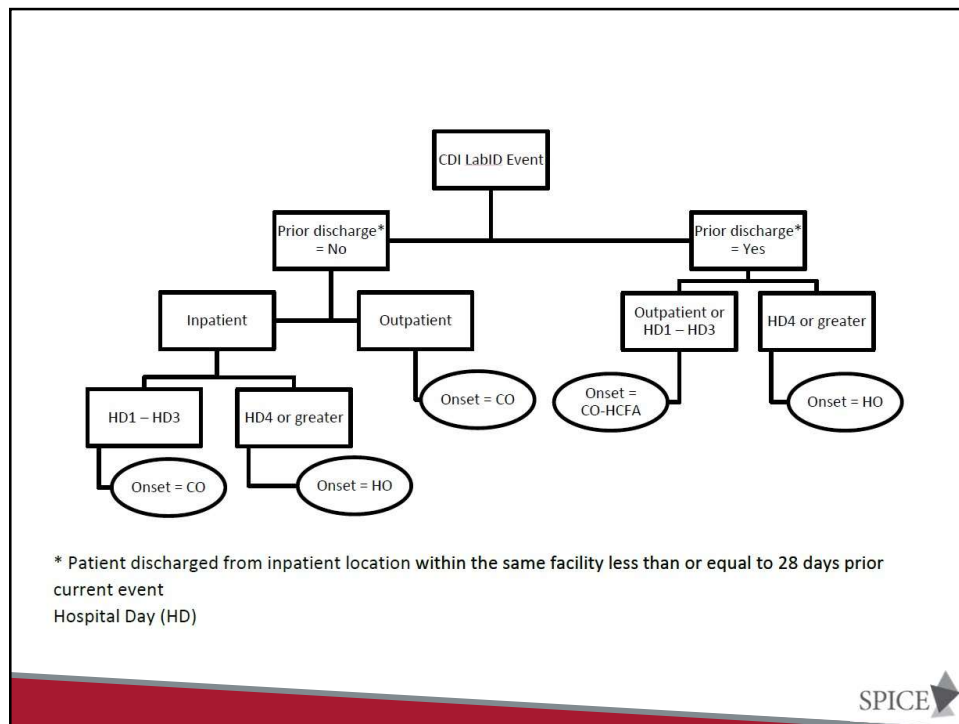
CDI LabID Event

Prior discharge* = No

Prior discharge* = Yes

Inpatient

Outpatient

Outpatient or HD1 – HD3

HD4 or greater

Onset = CO

Onset = CO-HCFA

Onset = HO

HD1 – HD3

HD4 or greater

Onset = CO

Onset = HO

* Patient discharged from inpatient location within the same facility less than or equal to 28 days prior current event
Hospital Day (HD)

SPICE